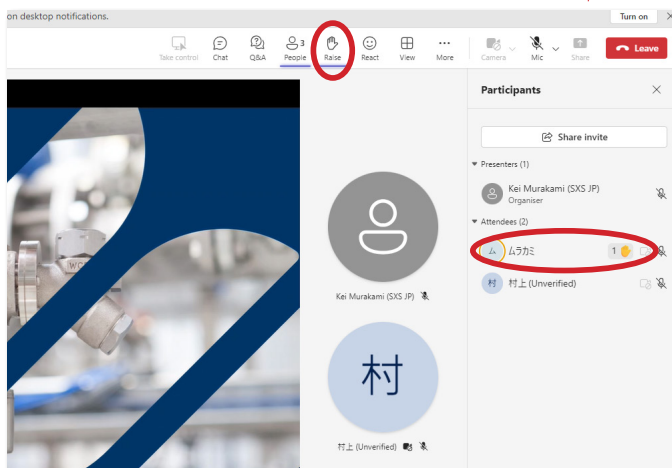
on desktop notifications.

Turn on

Take control
Chat
Q&A
3
People
Raise
React
View
More
Camera
Mic
Share
Leave

Participants

Share invite

Presenters (1)

Kei Murakami (SXS JP)
Organiser

Attendees (2)

ム
ムラカミ
1

村
村上 (Unverified)

Kei Murakami (SXS JP)

村

村上 (Unverified)